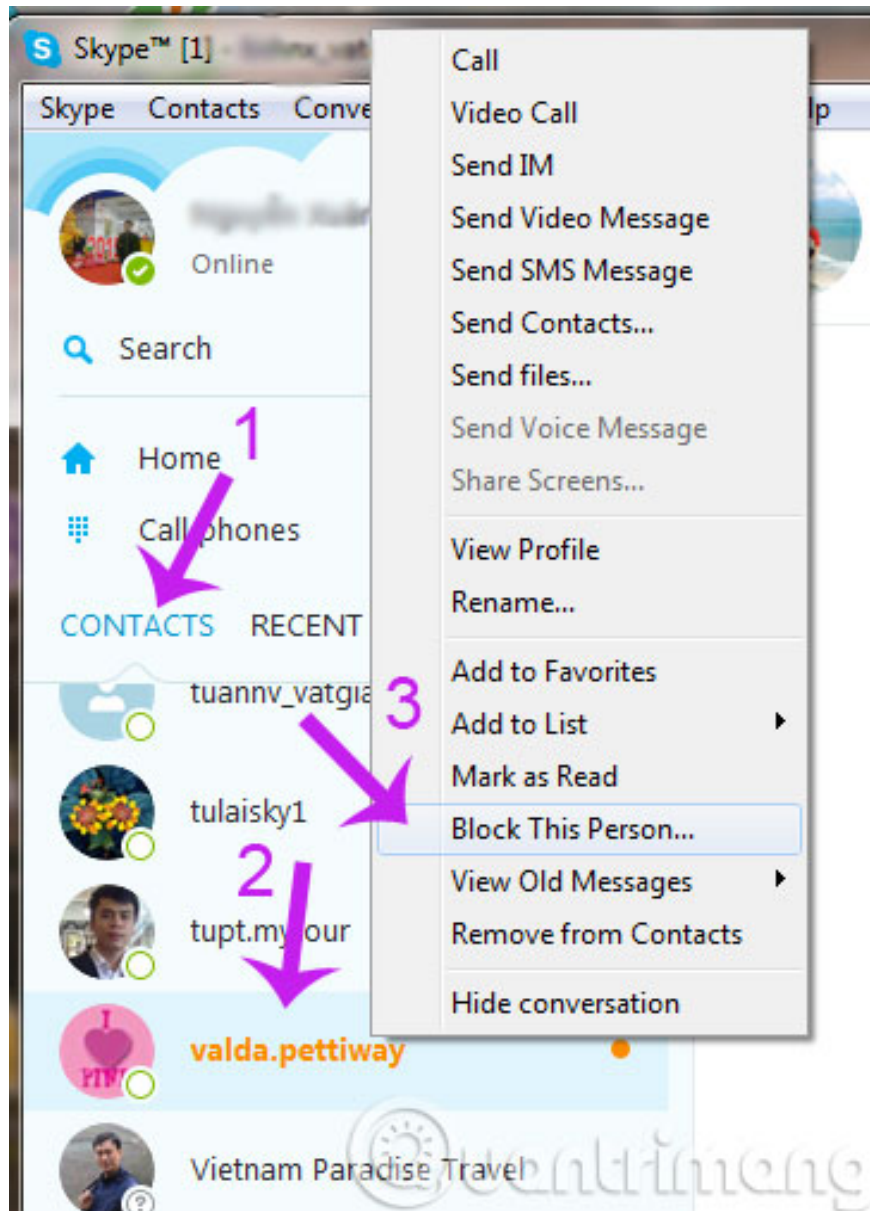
Skype™ [1] - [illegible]

Skype Contacts Conve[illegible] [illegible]lp

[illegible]
Online

Search

Home

Call phones

CONTACTS RECENT

1

tuannv_vatgia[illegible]

tulaisky1

2

tupt.my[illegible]our

valda.pettiway

Vietnam Paradise Travel

3

Call
Video Call
Send IM
Send Video Message
Send SMS Message
Send Contacts...
Send files...
Send Voice Message
Share Screens...
View Profile
Rename...
Add to Favorites
Add to List
Mark as Read
Block This Person...
View Old Messages
Remove from Contacts
Hide conversation

quantrimang